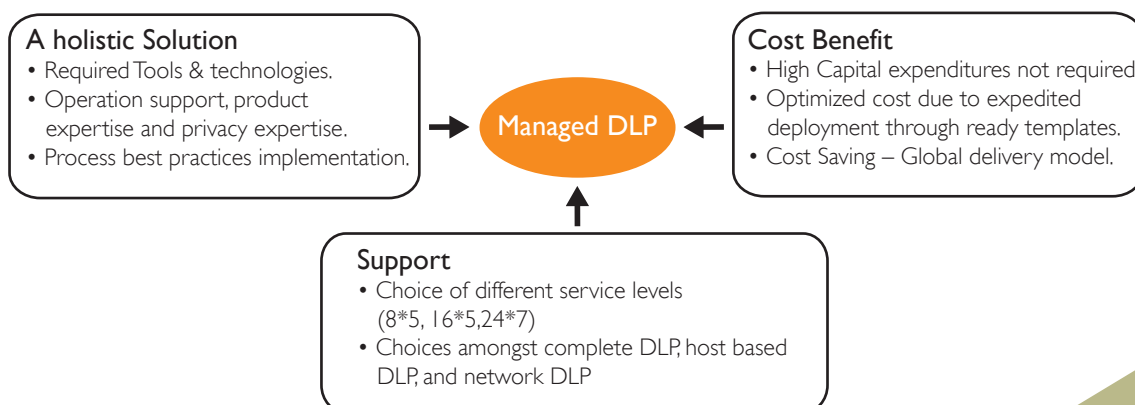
A holistic Solution
• Required Tools & technologies.
• Operation support, product expertise and privacy expertise.
• Process best practices implementation.

Managed DLP

Cost Benefit
• High Capital expenditures not required
• Optimized cost due to expedited deployment through ready templates.
• Cost Saving – Global delivery model.

Support
• Choice of different service levels (8*5, 16*5,24*7)
• Choices amongst complete DLP, host based DLP, and network DLP